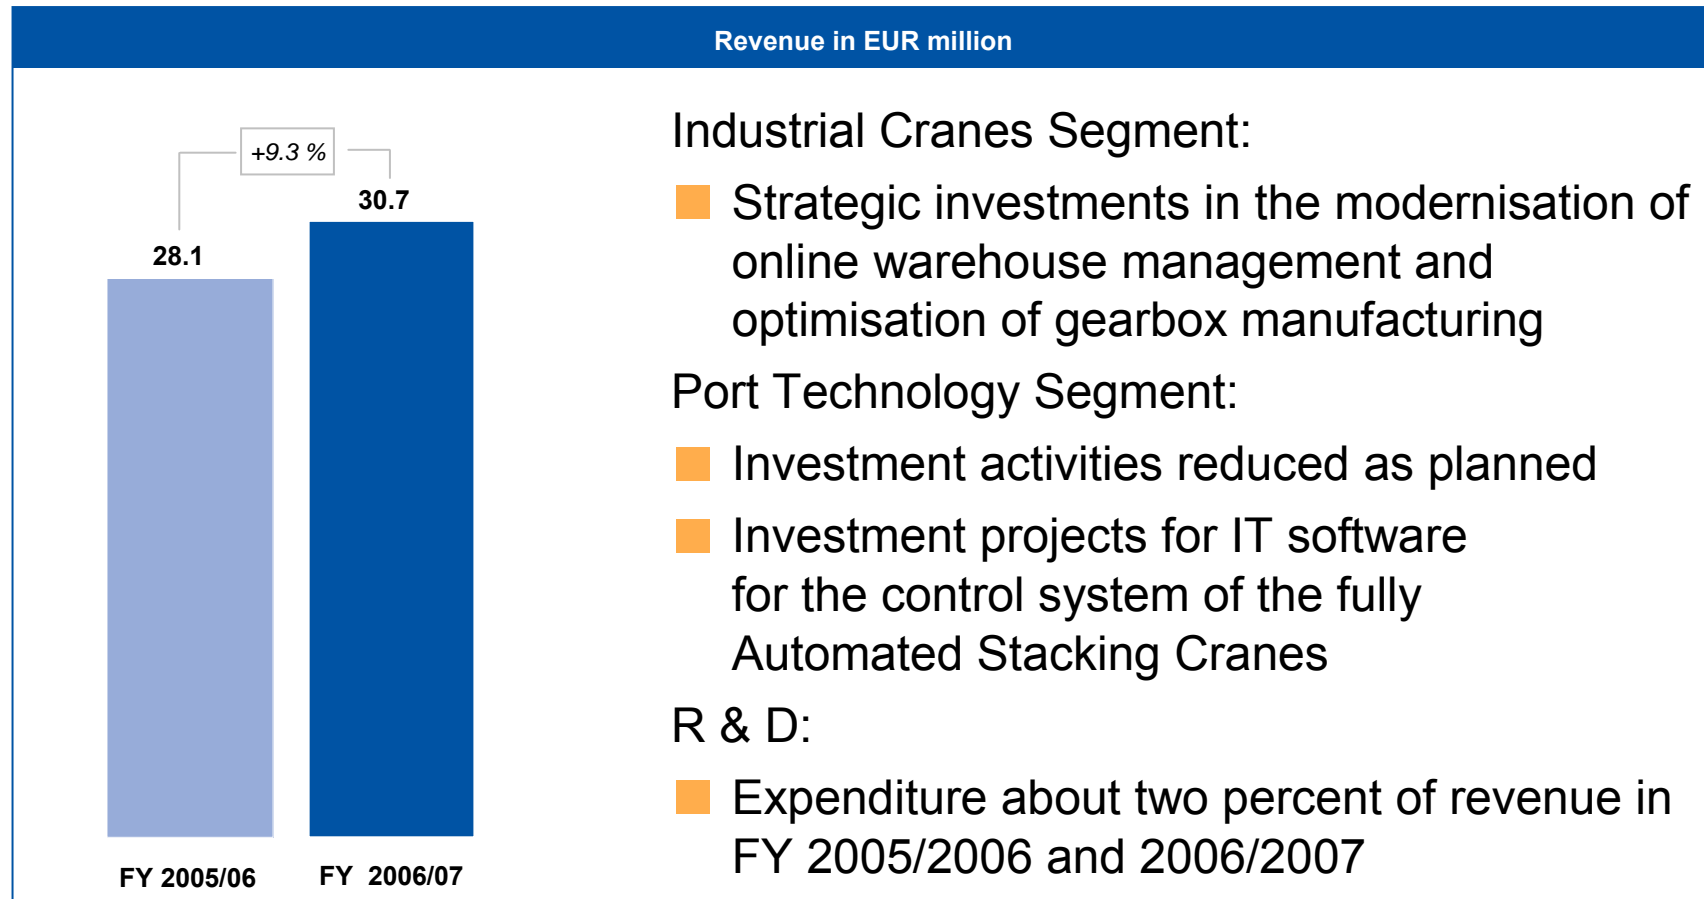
Revenue in EUR million

+9.3 %

28.1

30.7

FY 2005/06

FY 2006/07

Industrial Cranes Segment:

Strategic investments in the modernisation of online warehouse management and optimisation of gearbox manufacturing

Port Technology Segment:

Investment activities reduced as planned

Investment projects for IT software for the control system of the fully Automated Stacking Cranes

R & D:

Expenditure about two percent of revenue in FY 2005/2006 and 2006/2007